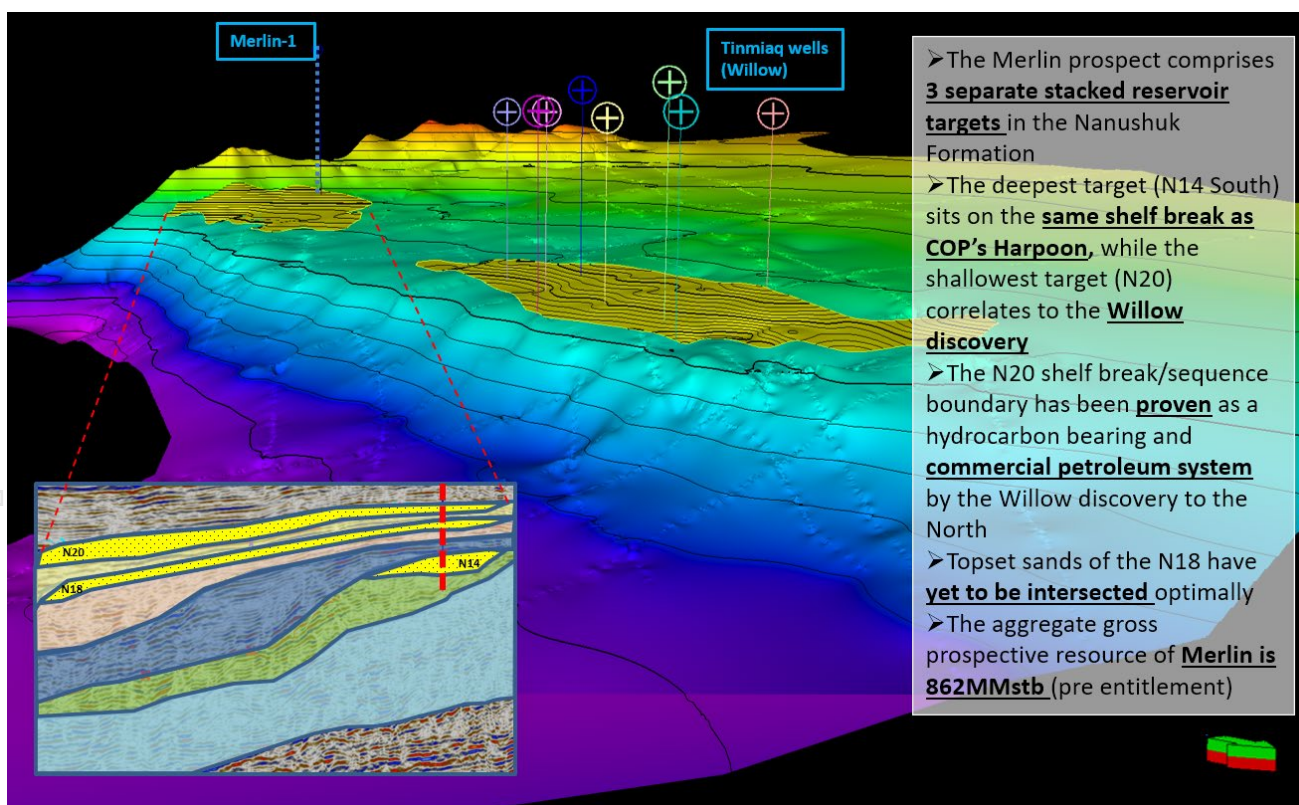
Merlin-1

Tinmiaq wells (Willow)

N20

N18

N14

➢The Merlin prospect comprises **3 separate stacked reservoir targets** in the Nanushuk Formation

➢The deepest target (N14 South) sits on the **same shelf break as COP's Harpoon,** while the shallowest target (N20) correlates to the **Willow discovery**

➢The N20 shelf break/sequence boundary has been **proven** as a hydrocarbon bearing and **commercial petroleum system** by the Willow discovery to the North

➢Topset sands of the N18 have **yet to be intersected** optimally

➢The aggregate gross prospective resource of **Merlin is 862MMstb** (pre entitlement)